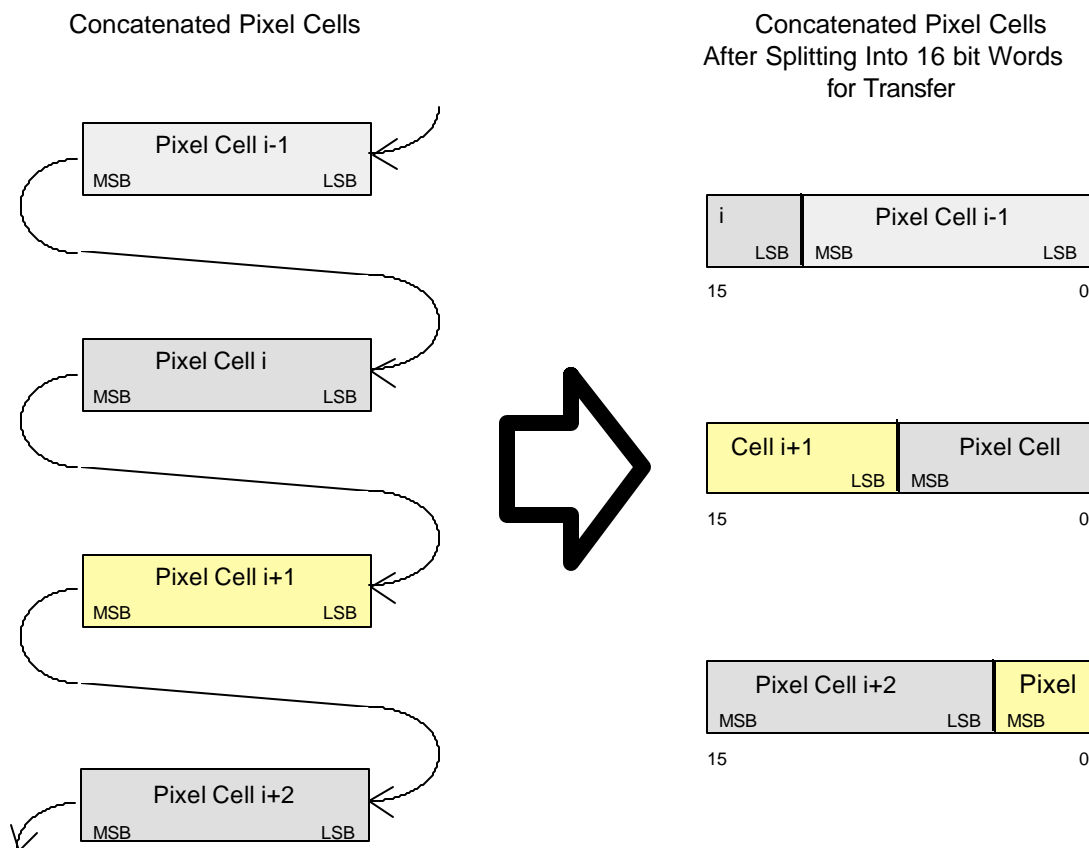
Concatenated Pixel Cells

Pixel Cell i-1
MSB LSB

Pixel Cell i
MSB LSB

Pixel Cell i+1
MSB LSB

Pixel Cell i+2
MSB LSB

Concatenated Pixel Cells
After Splitting Into 16 bit Words
for Transfer

i
LSB
Pixel Cell i-1
MSB LSB
15 0

Cell i+1
LSB
Pixel Cell
MSB
15 0

Pixel Cell i+2
MSB LSB
Pixel
MSB
15 0